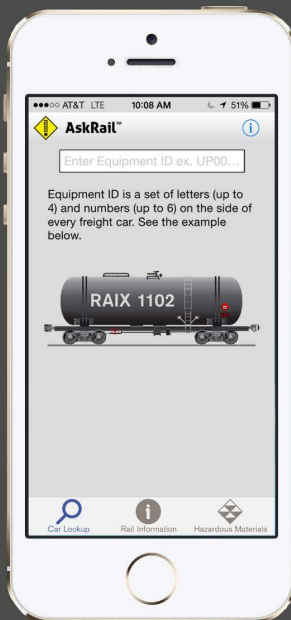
●●●○○ AT&T LTE 10:08 AM 51%

AskRail™

Enter Equipment ID ex. UP00...

Equipment ID is a set of letters (up to 4) and numbers (up to 6) on the side of every freight car. See the example below.

RAIX 1102

Car Lookup
Rail Information
Hazardous Materials